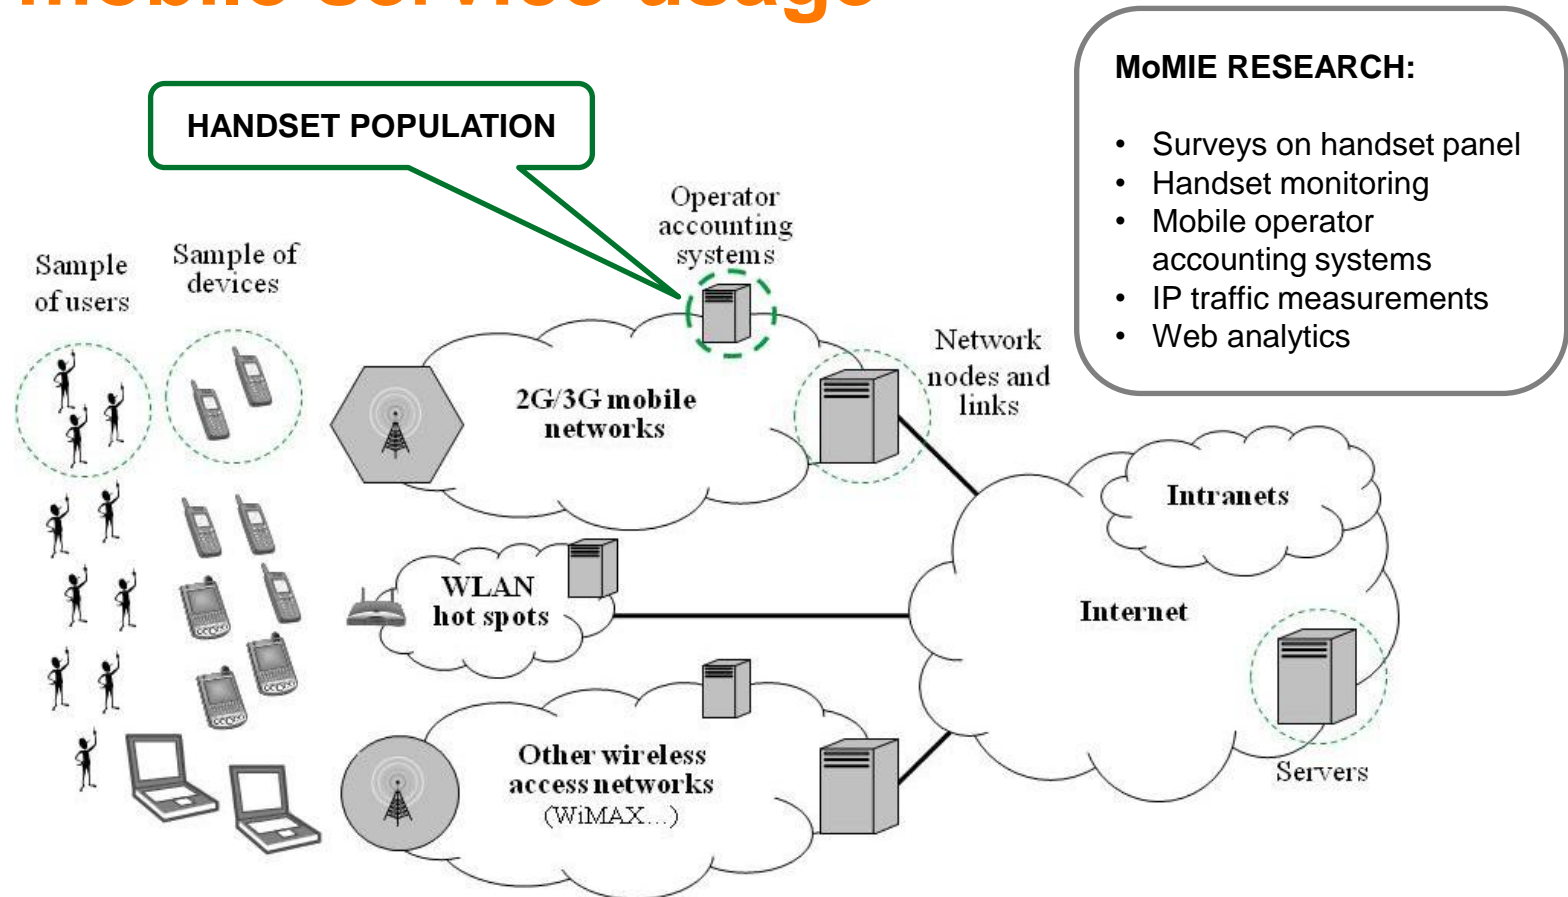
Mobile service usage

HANDSET POPULATION

MoMIE RESEARCH:

- Surveys on handset panel
- Handset monitoring
- Mobile operator accounting systems
- IP traffic measurements
- Web analytics

Sample of users

Sample of devices

Operator accounting systems

2G/3G mobile networks

Network nodes and links

Intranets

WLAN hot spots

Internet

Other wireless access networks (WiMAX…)

Servers